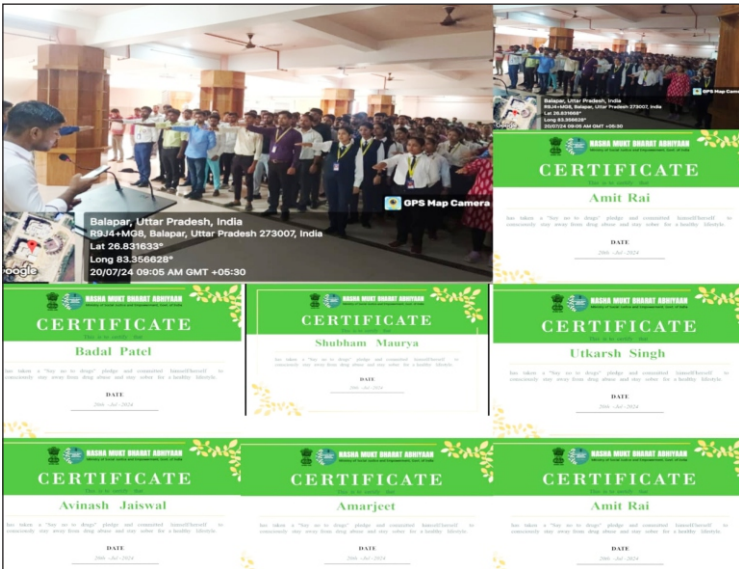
Balapar, Uttar Pradesh, India
R9J4+MG8, Balapar, Uttar Pradesh 273007, India
Lat 26.831633°
Long 83.356628°
20/07/24 09:05 AM GMT +05:30
GPS Map Camera
Google

Balapar, Uttar Pradesh, India
R9J4+MG8, Balapar, Uttar Pradesh 273007, India
Lat 26.831633°
Long 83.356628°
20/07/24 09:05 AM GMT +05:30
GPS Map Camera

NASHA MUKT BHARAT ABHIYAAN
CERTIFICATE
This is to certify that
Amit Rai
has taken a "Say no to drugs" pledge and committed himself/herself to consciously stay away from drug abuse and stay sober for a healthy lifestyle
DATE
20th -Jul -2024

NASHA MUKT BHARAT ABHIYAAN
CERTIFICATE
This is to certify that
Badal Patel
has taken a "Say no to drugs" pledge and committed himself/herself to consciously stay away from drug abuse and stay sober for a healthy lifestyle
DATE
20th -Jul -2024

NASHA MUKT BHARAT ABHIYAAN
CERTIFICATE
This is to certify that
Shubham Maurya
has taken a "Say no to drugs" pledge and committed himself/herself to consciously stay away from drug abuse and stay sober for a healthy lifestyle
DATE
20th -Jul -2024

NASHA MUKT BHARAT ABHIYAAN
CERTIFICATE
This is to certify that
Utkarsh Singh
has taken a "Say no to drugs" pledge and committed himself/herself to consciously stay away from drug abuse and stay sober for a healthy lifestyle
DATE
20th -Jul -2024

NASHA MUKT BHARAT ABHIYAAN
CERTIFICATE
This is to certify that
Avinash Jaiswal
has taken a "Say no to drugs" pledge and committed himself/herself to consciously stay away from drug abuse and stay sober for a healthy lifestyle
DATE
20th -Jul -2024

NASHA MUKT BHARAT ABHIYAAN
CERTIFICATE
This is to certify that
Amarjeet
has taken a "Say no to drugs" pledge and committed himself/herself to consciously stay away from drug abuse and stay sober for a healthy lifestyle
DATE
20th -Jul -2024

NASHA MUKT BHARAT ABHIYAAN
CERTIFICATE
This is to certify that
Amit Rai
has taken a "Say no to drugs" pledge and committed himself/herself to consciously stay away from drug abuse and stay sober for a healthy lifestyle
DATE
20th -Jul -2024